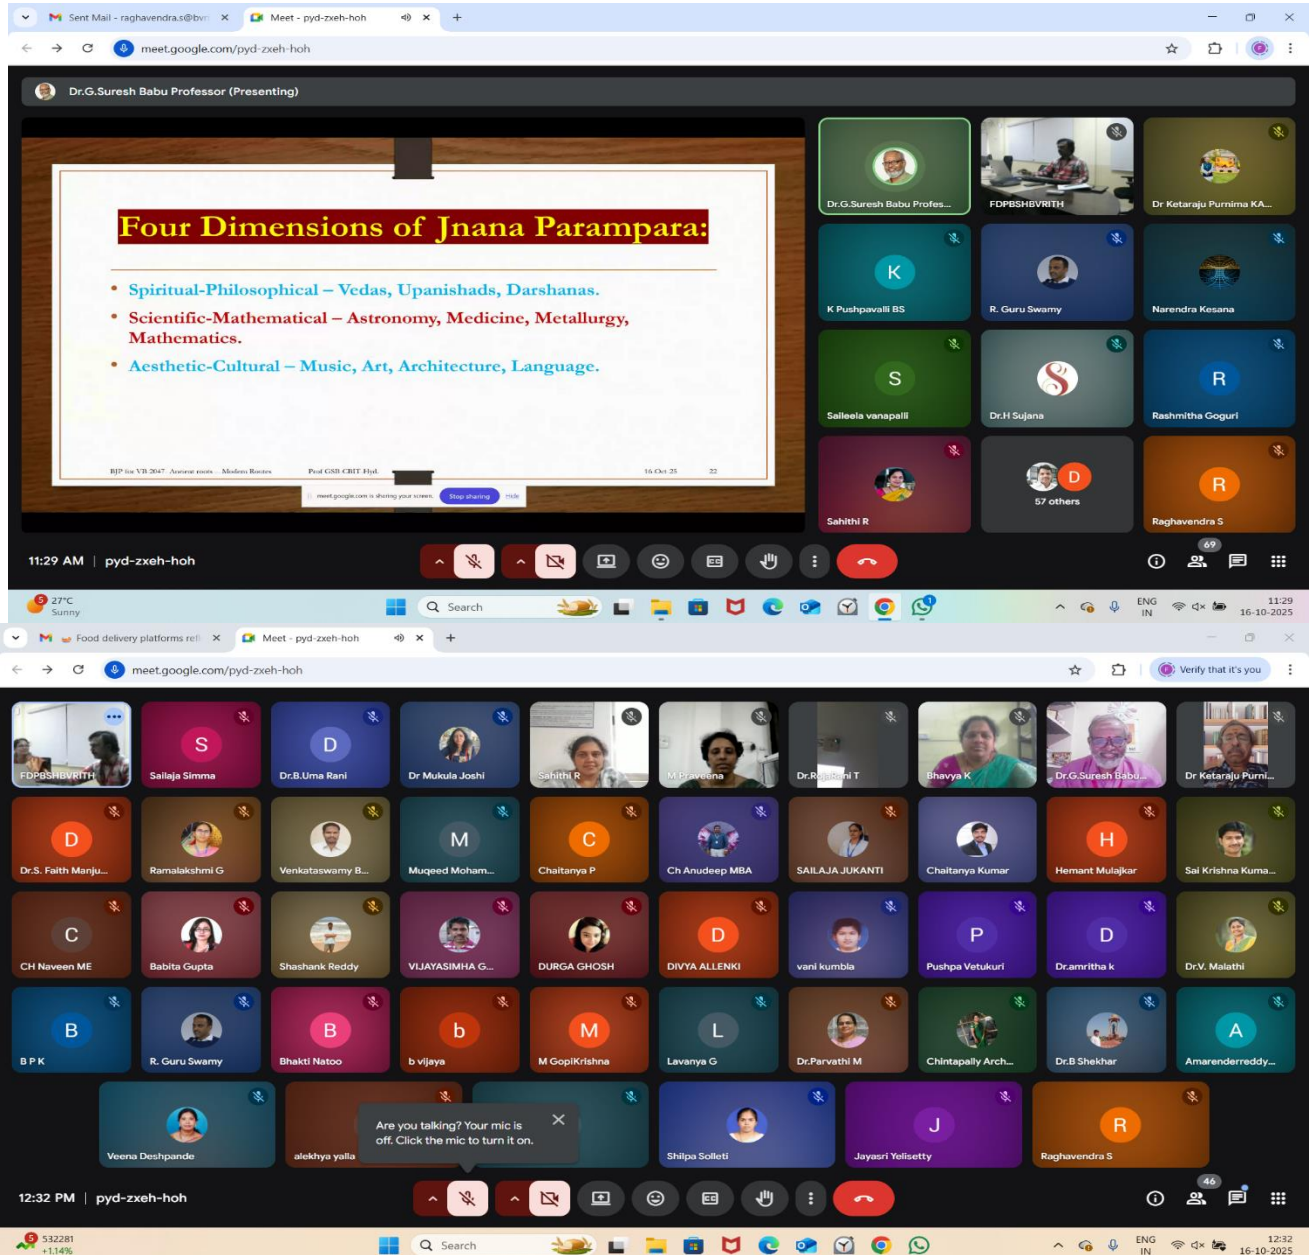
Sent Mail - raghavendra.s@bvr
Meet - pyd-zxeh-hoh
meet.google.com/pyd-zxeh-hoh

Dr.G.Suresh Babu Professor (Presenting)

Four Dimensions of Jnana Parampara:

• Spiritual-Philosophical – Vedas, Upanishads, Darshanas.
• Scientific-Mathematical – Astronomy, Medicine, Metallurgy, Mathematics.
• Aesthetic-Cultural – Music, Art, Architecture, Language.

BJP for VB 2047 Ancient roots Modern Routes    Prof GSB CBIT Hyd.    16 Oct 25    22

meet.google.com is sharing your screen. Stop sharing Hide

Dr.G.Suresh Babu Profes...
FDPBSHBVRITH
Dr Ketaraju Purnima KA...
K
K Pushpavalli BS
R. Guru Swamy
Narendra Kesana
S
Saileela vanapalli
Dr.H Sujana
R
Rashmitha Goguri
Sahithi R
D
57 others
R
Raghavendra S

11:29 AM | pyd-zxeh-hoh
69

27°C Sunny
Search
ENG IN
11:29
16-10-2025

Food delivery platforms ref
Meet - pyd-zxeh-hoh
meet.google.com/pyd-zxeh-hoh
Verify that it's you

FDPBSHBVRITH
S
Sailaja Simma
D
Dr.B.Uma Rani
Dr Mukula Joshi
Sahithi R
M Praveena
Dr.RajaRani T
Bhavya K
Dr.G.Suresh Babu...
Dr Ketaraju Purni...
D
Dr.S. Faith Manju...
Ramalakshmi G
Venkataswamy B...
M
Muqeed Moham...
C
Chaitanya P
Ch Anudeep MBA
SAILAJA JUKANTI
Chaitanya Kumar
H
Hemant Mulajkar
Sai Krishna Kuma...
C
CH Naveen ME
Babita Gupta
Shashank Reddy
VIJAYASIMHA G...
DURGA GHOSH
D
DIVYA ALLENKI
vani kumbla
P
Pushpa Vetukuri
D
Dr.amritha k
Dr.V. Malathi
B
B P K
R. Guru Swamy
B
Bhakti Natoo
b
b vijaya
M
M GopiKrishna
L
Lavanya G
Dr.Parvathi M
Chintapally Arch...
Dr.B Shekhar
A
Amarenderreddy...
Veena Deshpande
alekhya yalla
Are you talking? Your mic is off. Click the mic to turn it on.
Shilpa Solleti
J
Jayasri Yelisetty
R
Raghavendra S

12:32 PM | pyd-zxeh-hoh
46

532281 +1.14%
Search
ENG IN
12:32
16-10-2025